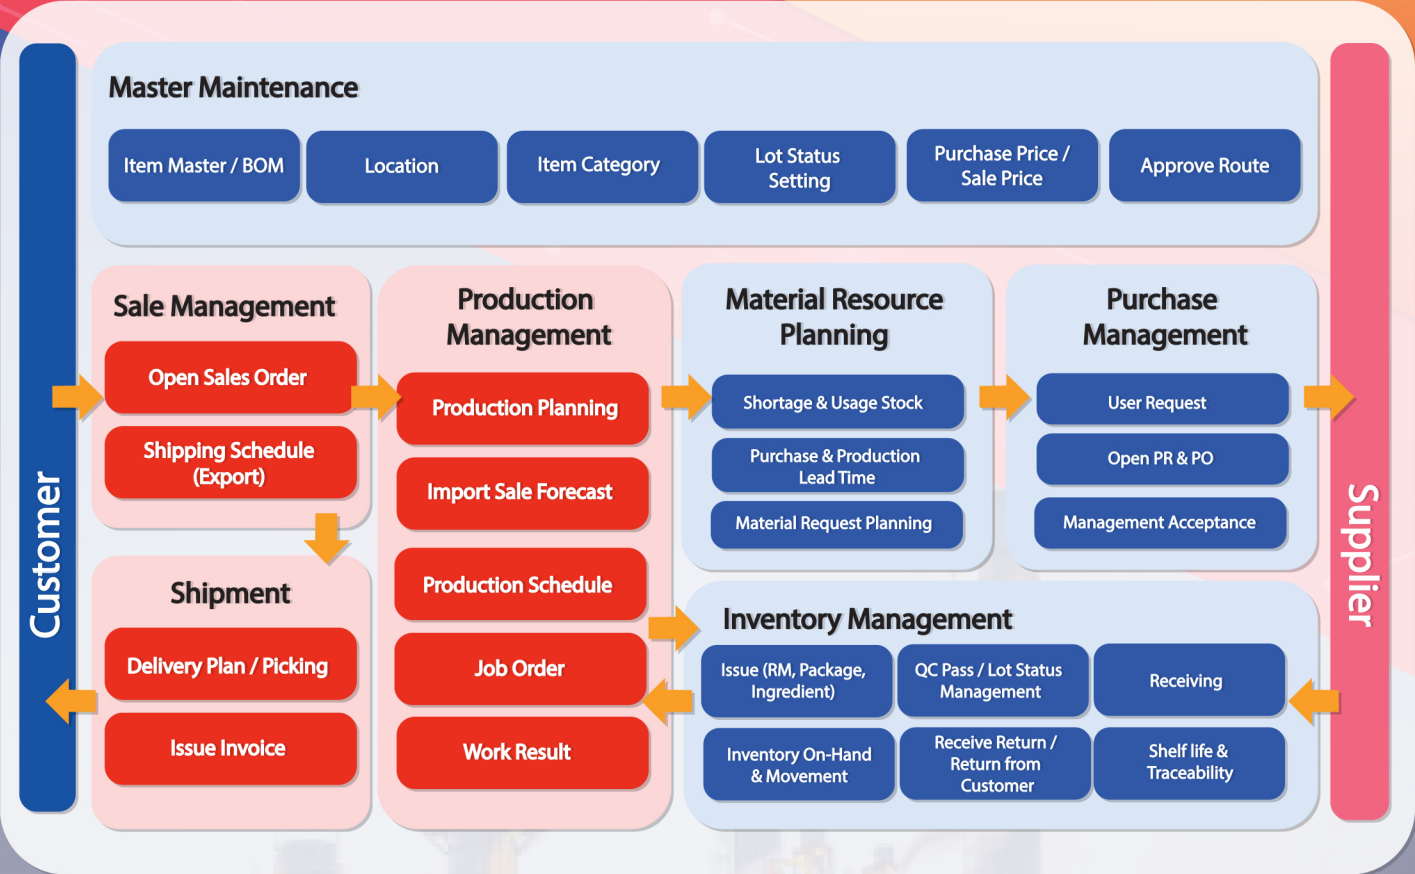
Customer

Master Maintenance

Item Master / BOM

Location

Item Category

Lot Status Setting

Purchase Price / Sale Price

Approve Route

Sale Management

Open Sales Order

Shipping Schedule (Export)

Production Management

Production Planning

Import Sale Forecast

Production Schedule

Job Order

Work Result

Material Resource Planning

Shortage & Usage Stock

Purchase & Production Lead Time

Material Request Planning

Purchase Management

User Request

Open PR & PO

Management Acceptance

Shipment

Delivery Plan / Picking

Issue Invoice

Inventory Management

Issue (RM, Package, Ingredient)

QC Pass / Lot Status Management

Receiving

Inventory On-Hand & Movement

Receive Return / Return from Customer

Shelf life & Traceability

Supplier